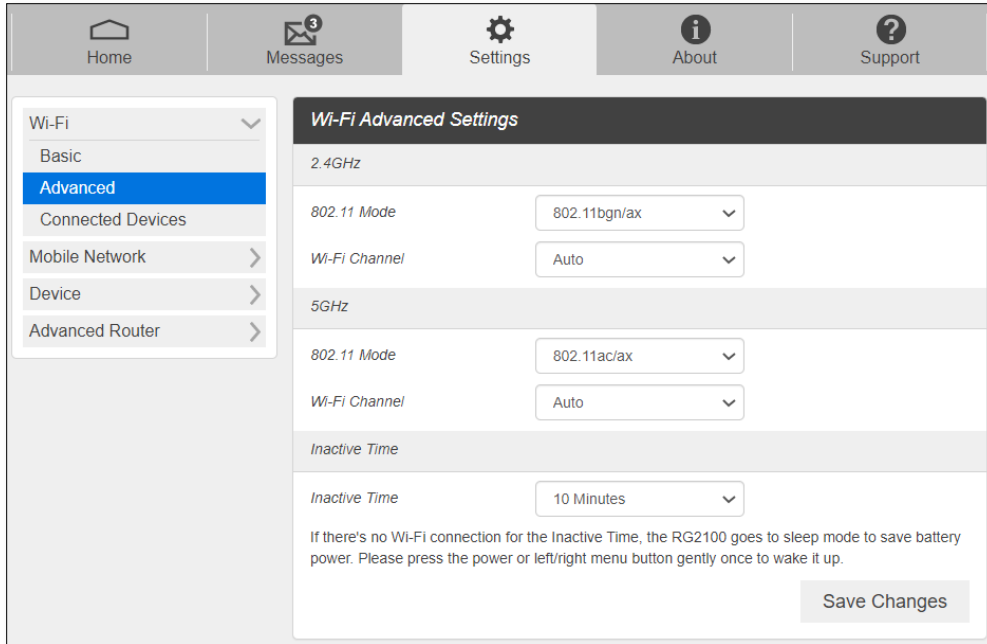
Home
3
Messages
Settings
About
Support

Wi-Fi
Basic
Advanced
Connected Devices
Mobile Network
Device
Advanced Router

Wi-Fi Advanced Settings

2.4GHz

802.11 Mode
802.11bgn/ax

Wi-Fi Channel
Auto

5GHz

802.11 Mode
802.11ac/ax

Wi-Fi Channel
Auto

Inactive Time

Inactive Time
10 Minutes

If there's no Wi-Fi connection for the Inactive Time, the RG2100 goes to sleep mode to save battery power. Please press the power or left/right menu button gently once to wake it up.

Save Changes